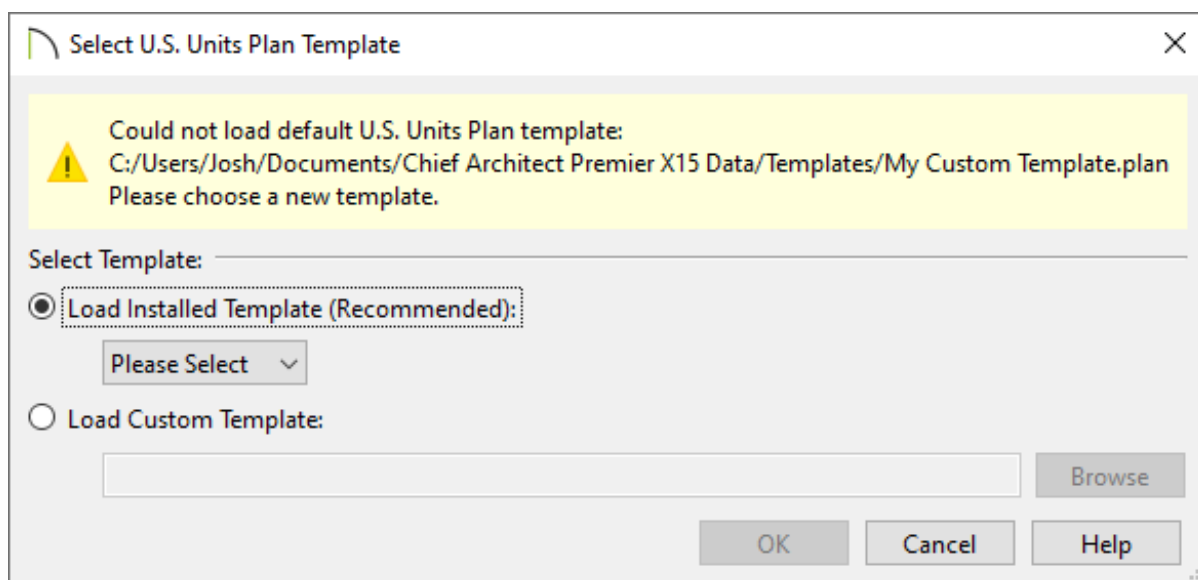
Select U.S. Units Plan Template

Could not load default U.S. Units Plan template:
C:/Users/Josh/Documents/Chief Architect Premier X15 Data/Templates/My Custom Template.plan
Please choose a new template.

Select Template:

Load Installed Template (Recommended):

Please Select

Load Custom Template:

Browse

OK Cancel Help